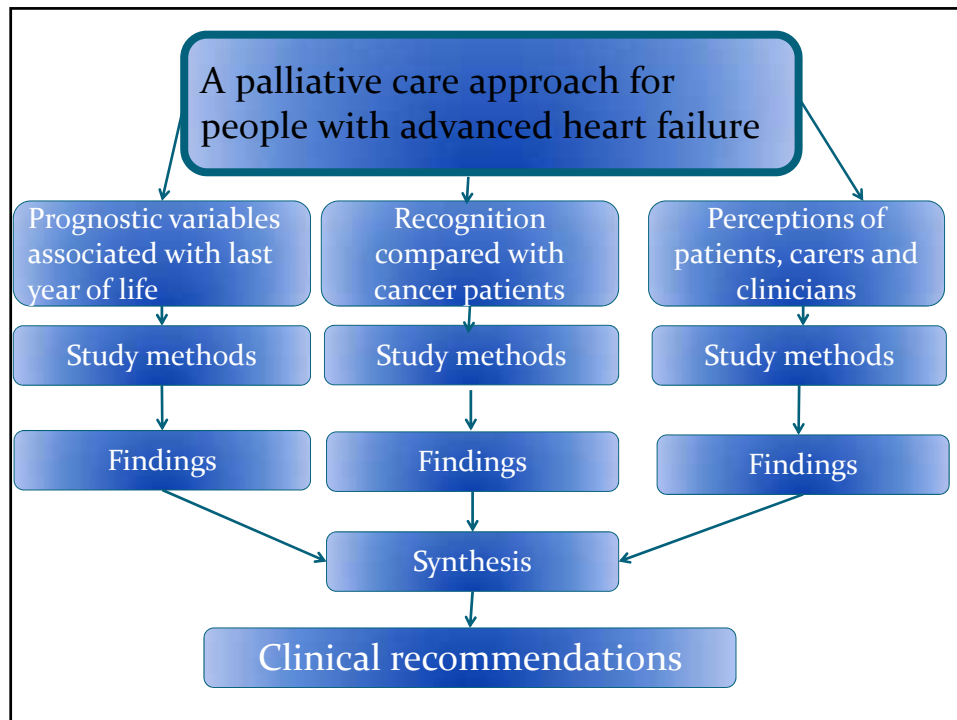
A palliative care approach for people with advanced heart failure

Prognostic variables associated with last year of life

Study methods

Findings

Recognition compared with cancer patients

Study methods

Findings

Perceptions of patients, carers and clinicians

Study methods

Findings

Synthesis

Clinical recommendations